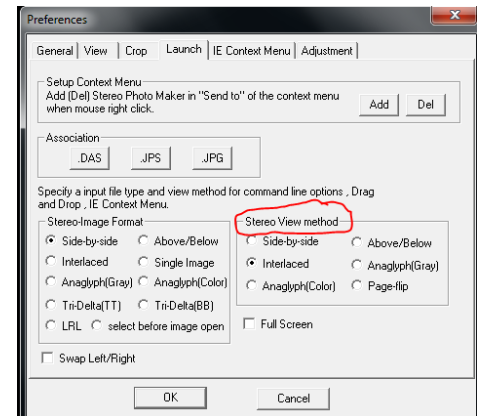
Preferences

General | View | Crop | Launch | IE Context Menu | Adjustment

Setup Context Menu
Add (Del) Stereo Photo Maker in "Send to" of the context menu when mouse right click.
Add
Del

Association
.DAS
.JPS
.JPG

Specify a input file type and view method for command line options , Drag and Drop , IE Context Menu.

Stereo-Image Format
Side-by-side
Above/Below
Interlaced
Single Image
Anaglyph(Gray)
Anaglyph(Color)
Tri-Delta(TT)
Tri-Delta(BB)
LRL
select before image open

Stereo View method
Side-by-side
Above/Below
Interlaced
Anaglyph(Gray)
Anaglyph(Color)
Page-flip

Full Screen

Swap Left/Right

OK
Cancel